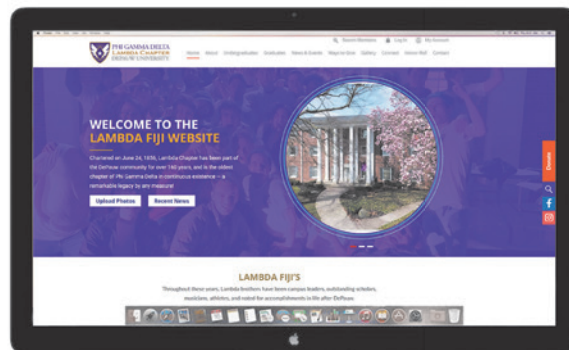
Search Members | Log In | My Account

PHI GAMMA DELTA
LAMBDA CHAPTER
DEPAUW UNIVERSITY

Home | About | Undergraduates | Graduates | News & Events | Ways to Give | Gallery | Connect | Honor Roll | Contact

WELCOME TO THE
LAMBDA FIJI WEBSITE

Chartered on June 24, 1856, Lambda Chapter has been part of the DePauw community for over 160 years, and is the oldest chapter of Phi Gamma Delta in continuous existence — a remarkable legacy by any measure!

Upload Photos | Recent News

Donate

LAMBDA FIJI'S

Throughout these years, Lambda brothers have been campus leaders, outstanding scholars, musicians, athletes, and noted for accomplishments in life after DePauw.